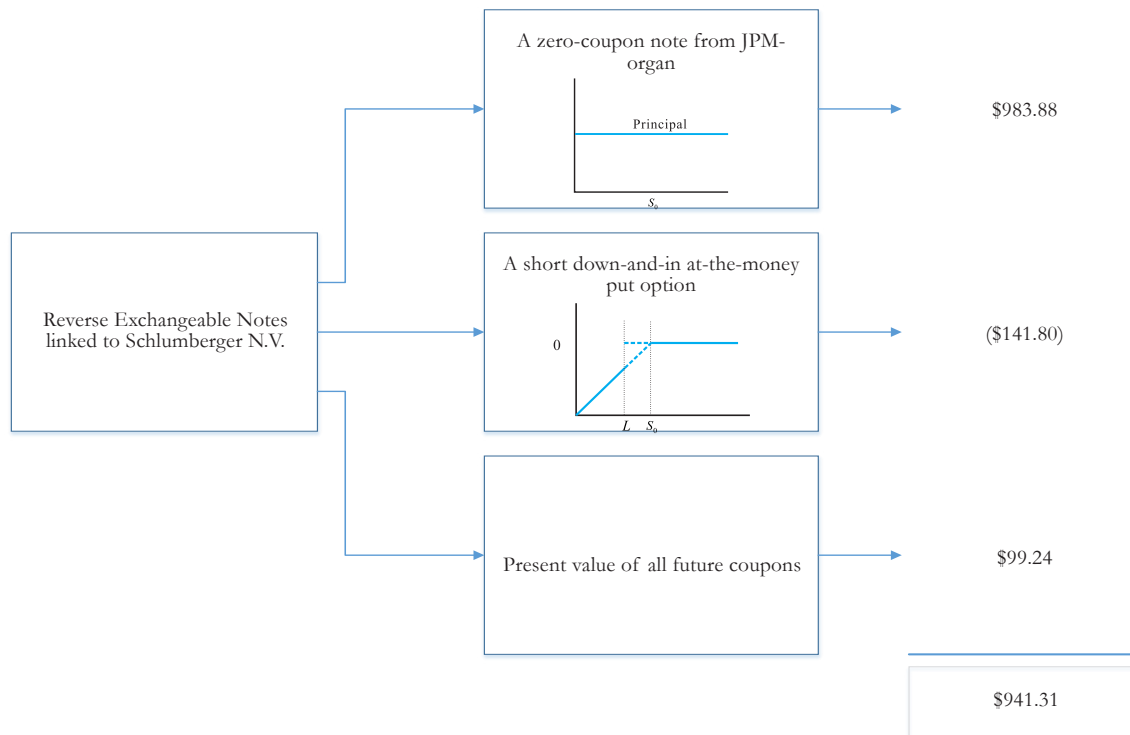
Reverse Exchangeable Notes linked to Schlumberger N.V.

A zero-coupon note from JPMorgan

Principal

$S_0$

$983.88

A short down-and-in at-the-money put option

0

$L$ $S_0$

($141.80)

Present value of all future coupons

$99.24

$941.31